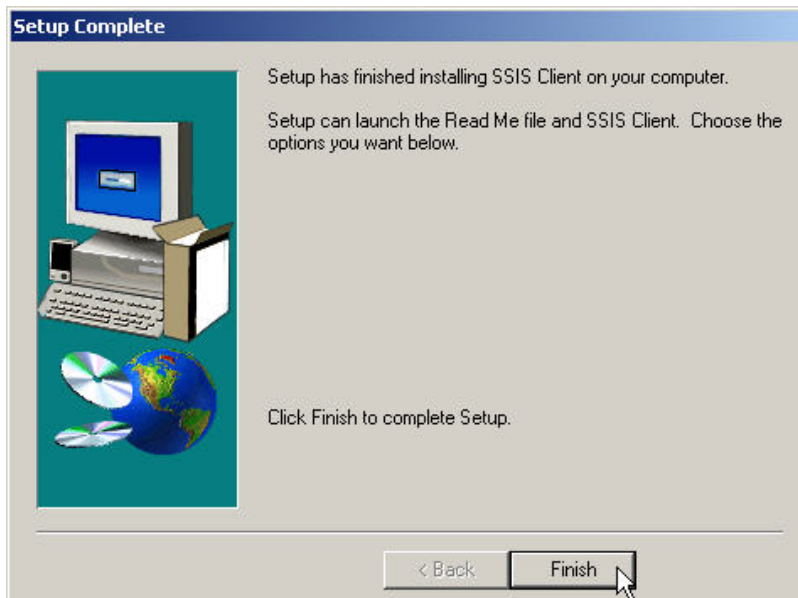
Setup Complete

Setup has finished installing SSIS Client on your computer.

Setup can launch the Read Me file and SSIS Client. Choose the options you want below.

Click Finish to complete Setup.

< Back

Finish